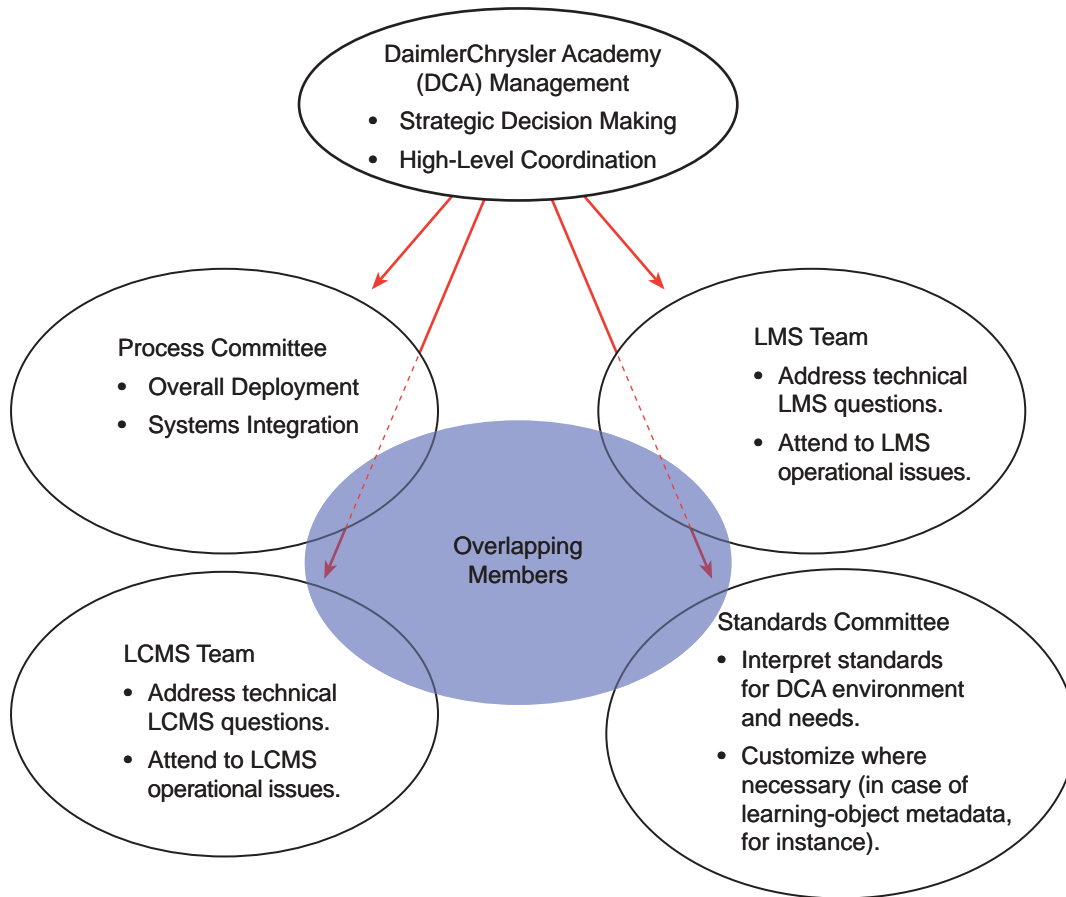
DaimlerChrysler Academy (DCA) Management
• Strategic Decision Making
• High-Level Coordination

Process Committee
• Overall Deployment
• Systems Integration

LMS Team
• Address technical LMS questions.
• Attend to LMS operational issues.

Overlapping Members

LCMS Team
• Address technical LCMS questions.
• Attend to LCMS operational issues.

Standards Committee
• Interpret standards for DCA environment and needs.
• Customize where necessary (in case of learning-object metadata, for instance).